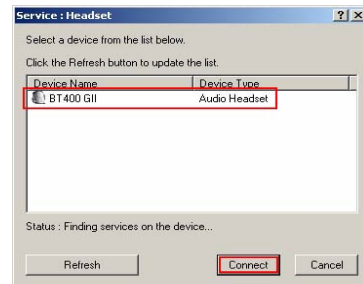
Service : Headset
? ×

Select a device from the list below.

Click the Refresh button to update the list.

| Device Name | Device Type |
|---|---|
| BT400 GII | Audio Headset |

Status : Finding services on the device...

Refresh
Connect
Cancel